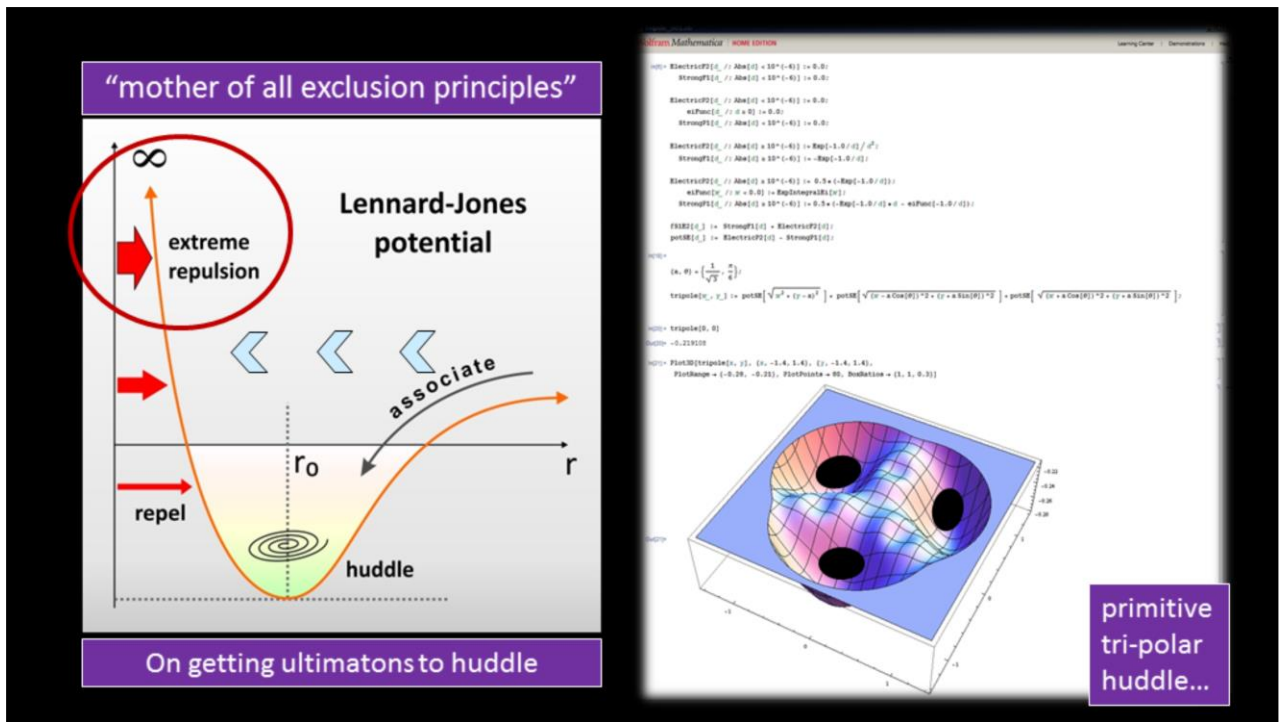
“mother of all exclusion principles”

$\infty$

Lennard-Jones potential

extreme repulsion

associate

$r_0$

r

repel

huddle

On getting ultimatons to huddle

Wolfram Mathematica | HOME EDITION

Learning Center | Demonstrations

In[1]:= ElectricF2[d_ /; Abs[d] < 10^(-6)] := 0.0;
StrongF1[d_ /; Abs[d] < 10^(-6)] := 0.0;

ElectricF2[d_ /; Abs[d] < 10^(-6)] := 0.0;
eiFunc[d_ /; d ≥ 0] := 0.0;
StrongF1[d_ /; Abs[d] < 10^(-6)] := 0.0;

ElectricF2[d_ /; Abs[d] ≥ 10^(-6)] := Exp[-1.0 / d] / $d^2$;
StrongF1[d_ /; Abs[d] ≥ 10^(-6)] := -Exp[-1.0 / d];

ElectricF2[d_ /; Abs[d] ≥ 10^(-6)] := 0.5 * (-Exp[-1.0 / d]);
eiFunc[x_ /; x ≠ 0.0] := ExpIntegralEi[x];
StrongF1[d_ /; Abs[d] ≥ 10^(-6)] := 0.5 * (-Exp[-1.0 / d] * d - eiFunc[-1.0 / d]);

fSER2[d_] := StrongF1[d] + ElectricF2[d];
potSE[d_] := ElectricF2[d] - StrongF1[d];

In[18]:= {a, θ} = $\{\frac{1}{\sqrt{3}}, \frac{\pi}{6}\}$;

tripole[x_, y_] := potSE[$\sqrt{x^2 + (y - a)^2}$] + potSE[$\sqrt{(x - a Cos[θ])^2 + (y + a Sin[θ])^2}$] + potSE[$\sqrt{(x + a Cos[θ])^2 + (y + a Sin[θ])^2}$];

In[20]:= tripole[0, 0]
Out[20]= -0.219108

In[21]:= Plot3D[tripole[x, y], {x, -1.4, 1.4}, {y, -1.4, 1.4},
PlotRange → {-0.28, -0.21}, PlotPoints → 80, BoxRatios → {1, 1, 0.3}]

-0.22
-0.24
-0.26
-0.28

Out[21]=

primitive tri-polar huddle…